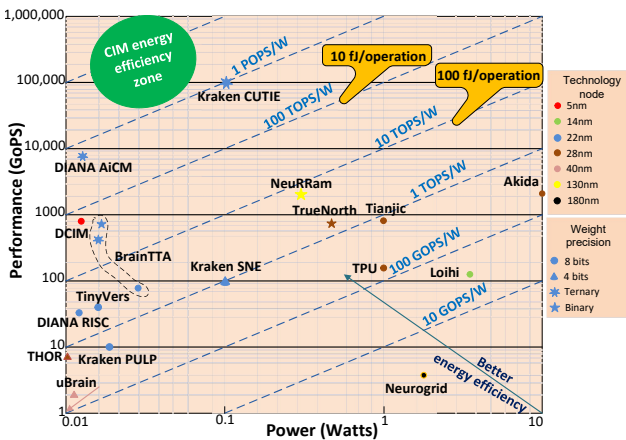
1,000,000
100,000
10,000
1000
100
10
1
Performance (GoPS)
0.01
0.1
1
10
Power (Watts)

CIM energy efficiency zone
1 POPS/W
100 TOPS/W
10 TOPS/W
1 TOPS/W
100 GOPS/W
10 GOPS/W
10 fJ/operation
100 fJ/operation
Kraken CUTIE
DIANA AiCM
NeuRRam
TrueNorth
Tianjic
Akida
DCIM
BrainTTA
Kraken SNE
TPU
Loihi
TinyVers
DIANA RISC
THOR
Kraken PULP
uBrain
Neurogrid
Better energy efficiency

Technology node
5nm
14nm
22nm
28nm
40nm
130nm
180nm

Weight precision
8 bits
4 bits
Ternary
Binary